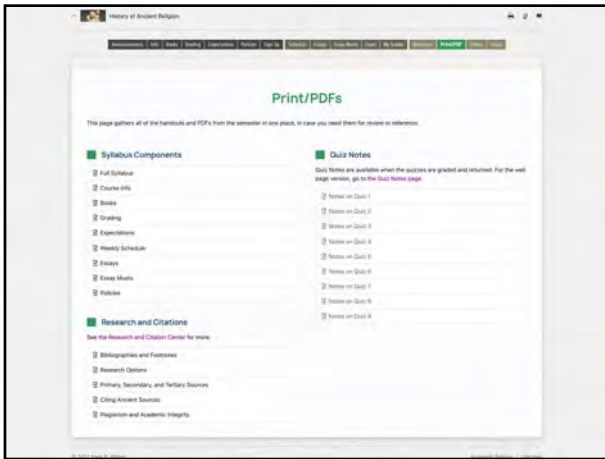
History of Ancient Religion

Announcements | Info | Books | Grading | Expectations | Policies | Sign Up | Schedule | Essays | Essay Musts | Exam | My Grades | Directions | Print/PDF | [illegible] | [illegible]

Print/PDFs

This page gathers all of the handouts and PDFs from the semester in one place, in case you need them for review or reference.

Syllabus Components

Full Syllabus

Course Info

Books

Grading

Expectations

Weekly Schedule

Essays

Essay Musts

Policies

Research and Citations

See the Research and Citation Center for more.

Bibliographies and Footnotes

Research Options

Primary, Secondary, and Tertiary Sources

Citing Ancient Sources

Plagiarism and Academic Integrity

Quiz Notes

Quiz Notes are available when the quizzes are graded and returned. For the web page version, go to the Quiz Notes page.

Notes on Quiz 1

Notes on Quiz 2

Notes on Quiz 3

Notes on Quiz 4

Notes on Quiz 5

Notes on Quiz 6

Notes on Quiz 7

Notes on Quiz 8

Notes on Quiz 9

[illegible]

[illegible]